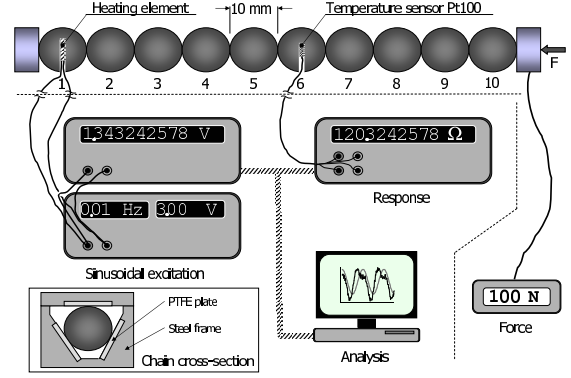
Heating element

10 mm

Temperature sensor Pt100

1
2
3
4
5
6
7
8
9
10

F

1343242578 V

1203242578 Ω

0.01 Hz 3.00 V

Response

Sinusoidal excitation

PTFE plate

Steel frame

Chain cross-section

Analysis

100 N

Force